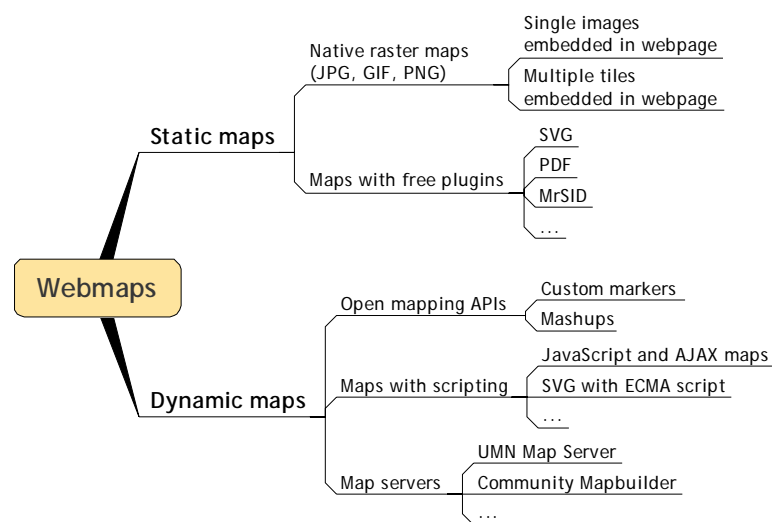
Webmaps

Static maps

Native raster maps (JPG, GIF, PNG)

Single images embedded in webpage

Multiple tiles embedded in webpage

Maps with free plugins

SVG

PDF

MrSID

...

Dynamic maps

Open mapping APIs

Custom markers

Mashups

Maps with scripting

JavaScript and AJAX maps

SVG with ECMA script

...

Map servers

UMN Map Server

Community Mapbuilder

...